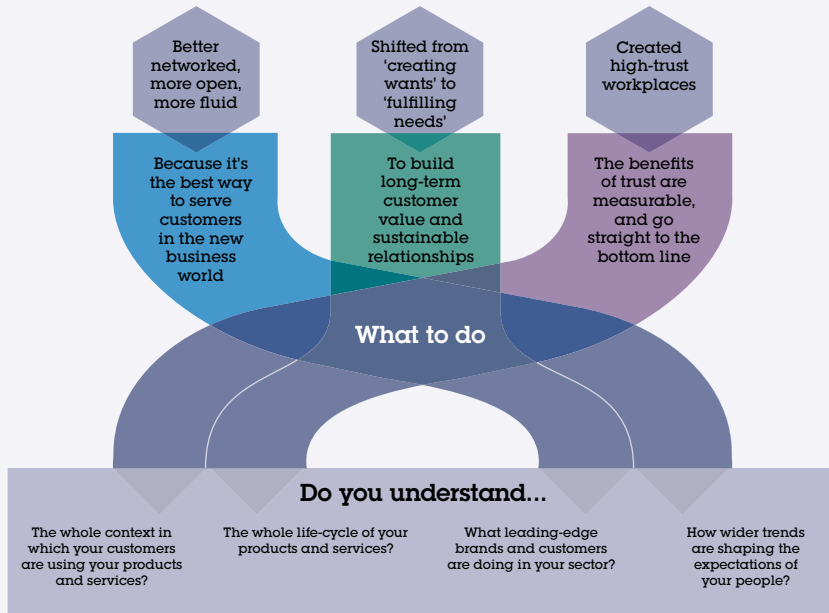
Better networked, more open, more fluid

Shifted from 'creating wants' to 'fulfilling needs'

Created high-trust workplaces

Because it's the best way to serve customers in the new business world

To build long-term customer value and sustainable relationships

The benefits of trust are measurable, and go straight to the bottom line

What to do

Do you understand...

The whole context in which your customers are using your products and services?

The whole life-cycle of your products and services?

What leading-edge brands and customers are doing in your sector?

How wider trends are shaping the expectations of your people?